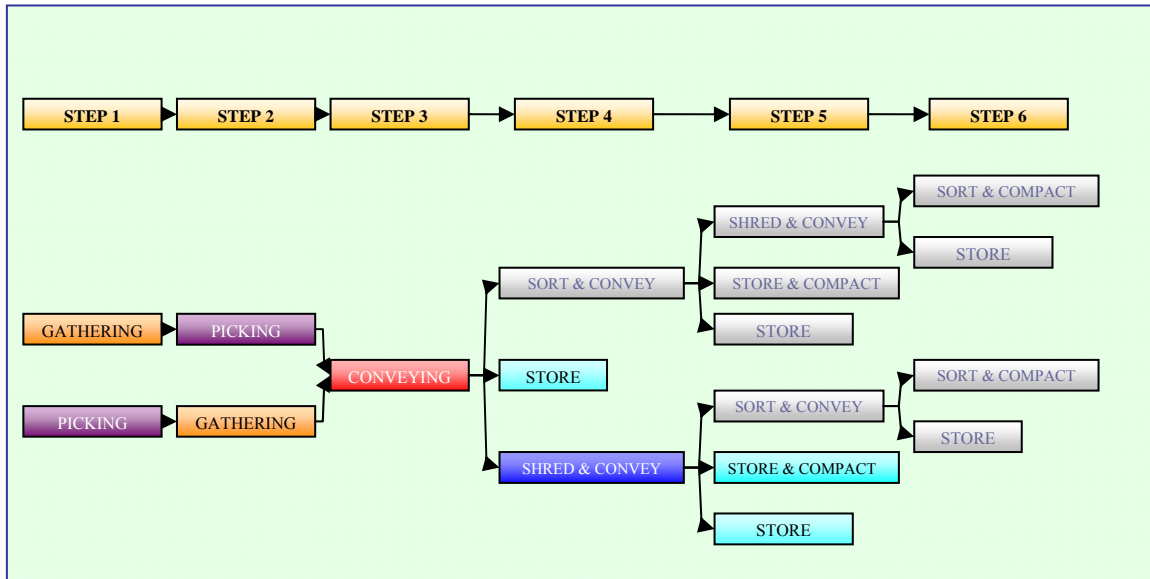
STEP 1
STEP 2
STEP 3
STEP 4
STEP 5
STEP 6

SORT & COMPACT
SHRED & CONVEY
STORE
SORT & CONVEY
STORE & COMPACT
GATHERING
PICKING
STORE
CONVEYING
STORE
SORT & COMPACT
PICKING
GATHERING
SORT & CONVEY
STORE
SHRED & CONVEY
STORE & COMPACT
STORE